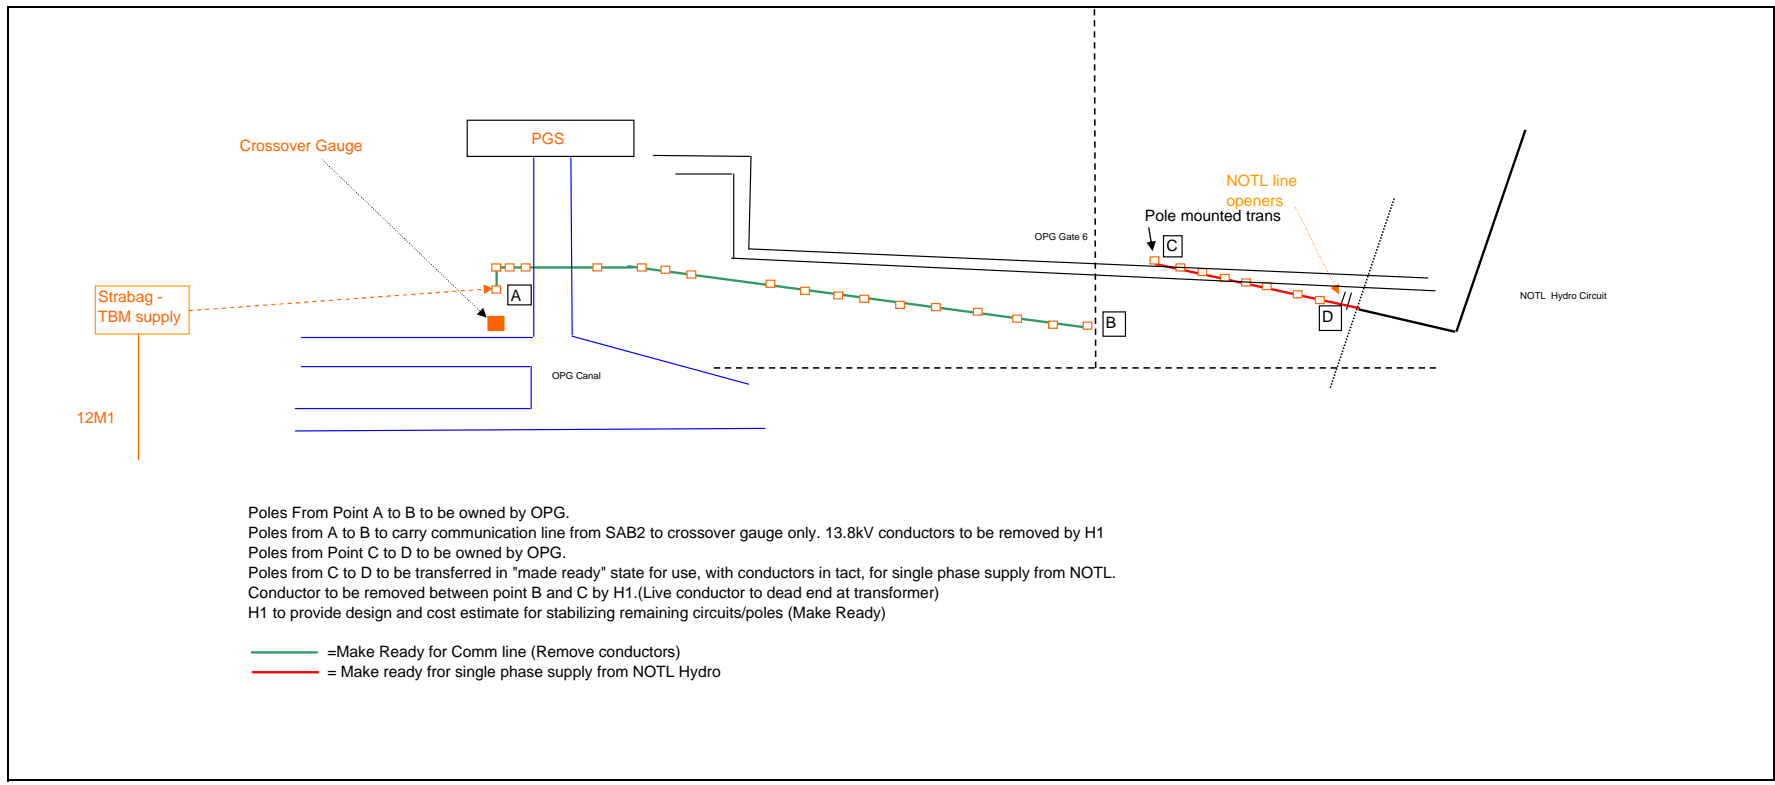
Crossover Gauge

PGS

NOTL line openers

Pole mounted trans

OPG Gate 6

C

A

B

D

Strabag - TBM supply

NOTL Hydro Circuit

OPG Canal

12M1

Poles From Point A to B to be owned by OPG.
Poles from A to B to carry communication line from SAB2 to crossover gauge only. 13.8kV conductors to be removed by H1
Poles from Point C to D to be owned by OPG.
Poles from C to D to be transferred in "made ready" state for use, with conductors in tact, for single phase supply from NOTL.
Conductor to be removed between point B and C by H1.(Live conductor to dead end at transformer)
H1 to provide design and cost estimate for stabilizing remaining circuits/poles (Make Ready)

=Make Ready for Comm line (Remove conductors)
= Make ready fror single phase supply from NOTL Hydro